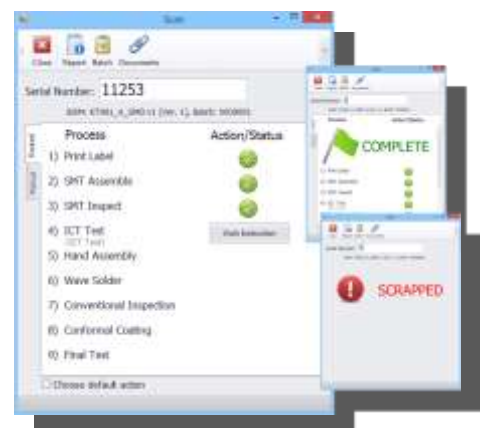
Scan

Close Report Batch Documents

Serial Number: 11253

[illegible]

Process

Action/Status

1) Print Label

2) SMT Assemble

3) SMT Inspect

4) ICT Test
ICT Test

Push Instruction

5) Hand Assembly

6) Wave Solder

7) Conventional Inspection

8) Conformal Coating

9) Final Test

Choose default action

COMPLETE

SCRAPPED